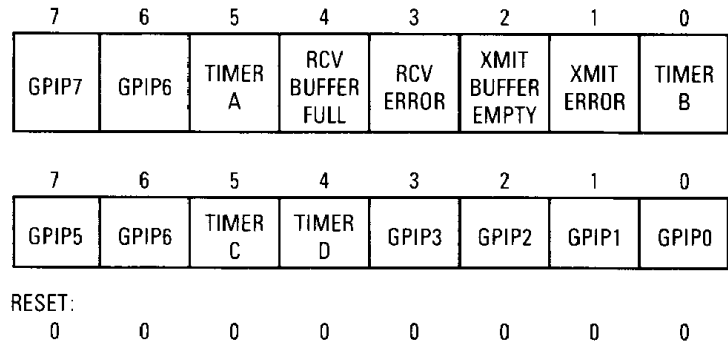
| 7 | 6 | 5 | 4 | 3 | 2 | 1 | 0 |
|---|---|---|---|---|---|---|---|
| GPIP7 | GPIP6 | TIMER A | RCV BUFFER FULL | RCV ERROR | XMIT BUFFER EMPTY | XMIT ERROR | TIMER B |

| 7 | 6 | 5 | 4 | 3 | 2 | 1 | 0 |
|---|---|---|---|---|---|---|---|
| GPIP5 | GPIP6 | TIMER C | TIMER D | GPIP3 | GPIP2 | GPIP1 | GPIP0 |

RESET:
0 0 0 0 0 0 0 0